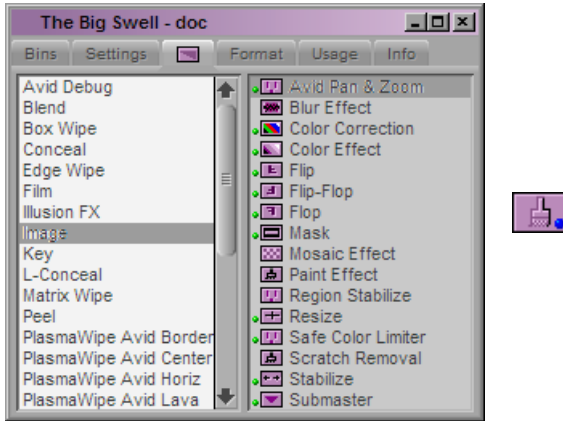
The Big Swell - doc

Bins | Settings | | Format | Usage | Info

Avid Debug
Blend
Box Wipe
Conceal
Edge Wipe
Film
Illusion FX
Image
Key
L-Conceal
Matrix Wipe
Peel
PlasmaWipe Avid Border
PlasmaWipe Avid Center
PlasmaWipe Avid Horiz
PlasmaWipe Avid Lava

Avid Pan & Zoom
Blur Effect
Color Correction
Color Effect
Flip
Flip-Flop
Flop
Mask
Mosaic Effect
Paint Effect
Region Stabilize
Resize
Safe Color Limiter
Scratch Removal
Stabilize
Submaster